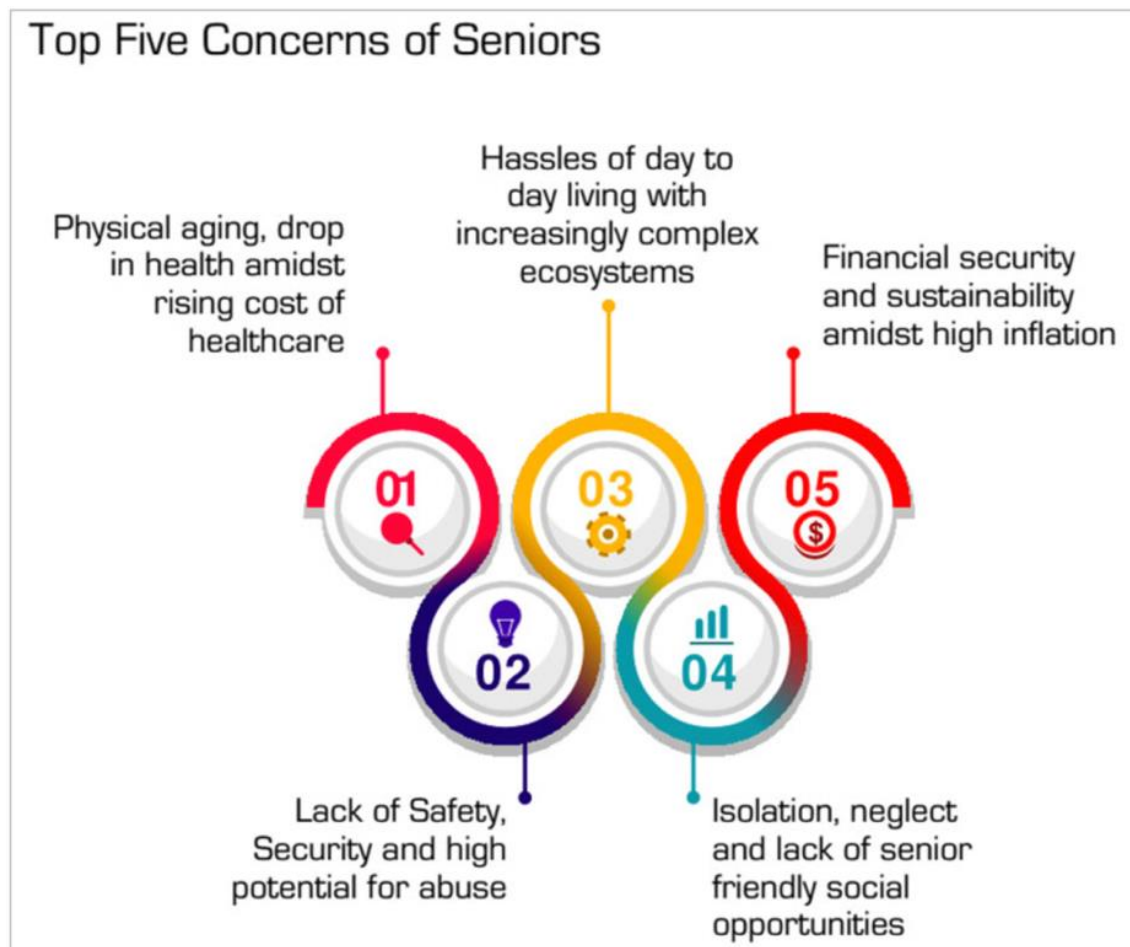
Top Five Concerns of Seniors

Physical aging, drop in health amidst rising cost of healthcare

Hassles of day to day living with increasingly complex ecosystems

Financial security and sustainability amidst high inflation

01

03

05

$

02

04

Lack of Safety, Security and high potential for abuse

Isolation, neglect and lack of senior friendly social opportunities